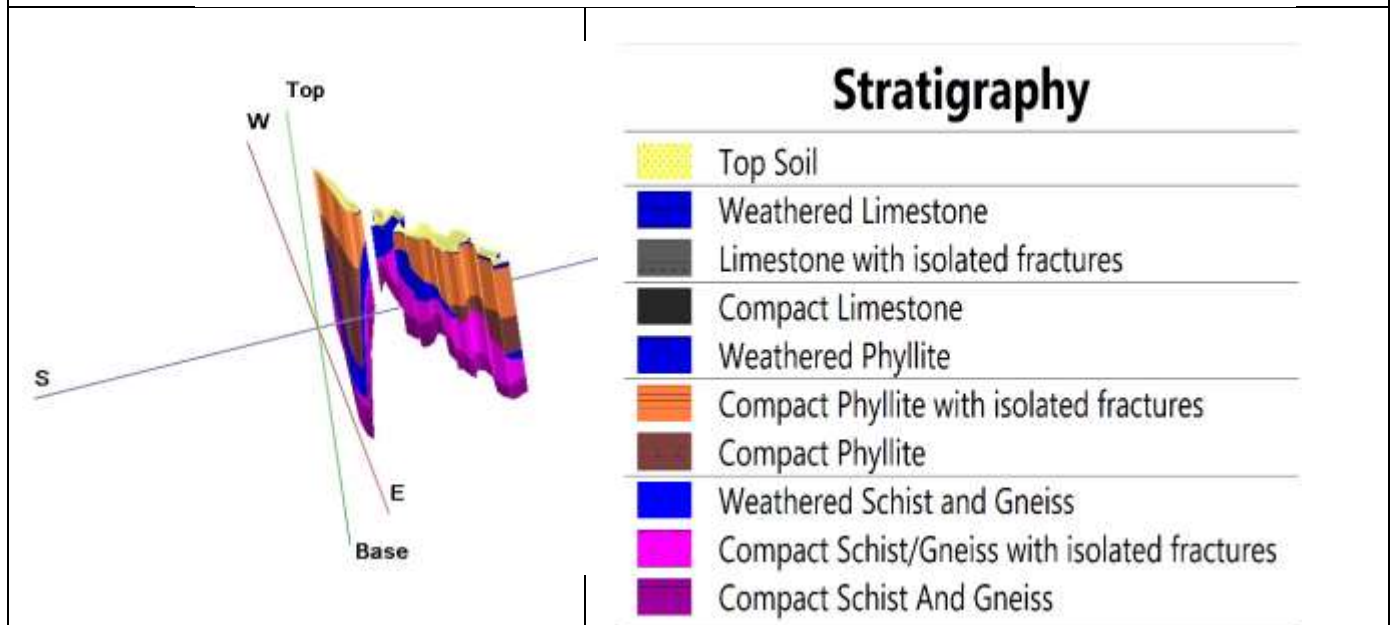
Top
W
S
E
Base

Stratigraphy

Top Soil
Weathered Limestone
Limestone with isolated fractures
Compact Limestone
Weathered Phyllite
Compact Phyllite with isolated fractures
Compact Phyllite
Weathered Schist and Gneiss
Compact Schist/Gneiss with isolated fractures
Compact Schist And Gneiss